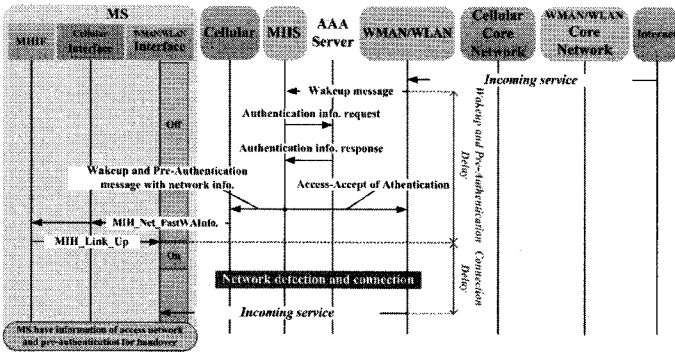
MS

MIHF

Cellular Interface

WMAN/WLAN Interface

Cellular

MIIS

AAA Server

WMAN/WLAN

Cellular Core Network

WMAN/WLAN Core Network

Internet

Incoming service

Wakeup message

Off

Authentication info. request

Authentication info. response

Wakeup and Pre-Authentication message with network info.

Access-Accept of Athentication

Waking and Pre-Authentication Delay

MIH_Net_FastWAInfo.

MIH_Link_Up

On

Network detection and connection

Connection Delay

Incoming service

MS have information of access network and pre-authentication for handover